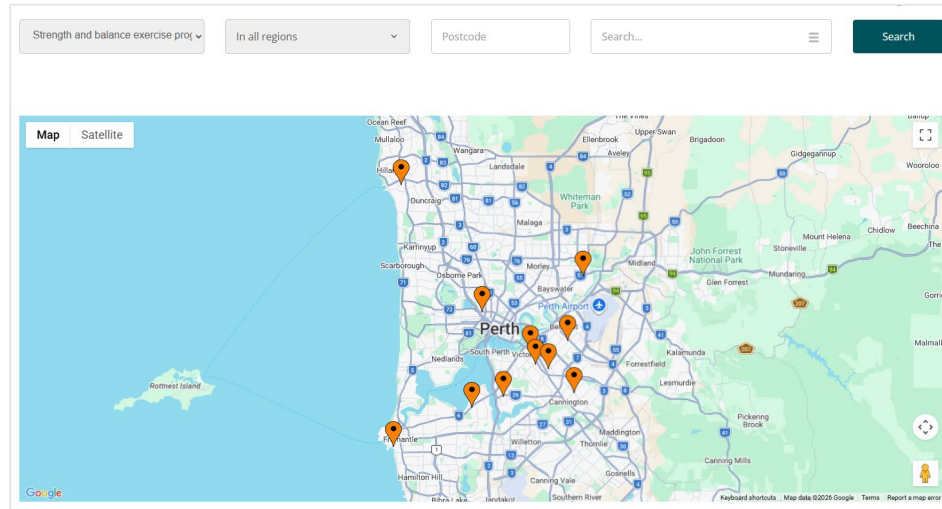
Strength and balance exercise prog
In all regions
Postcode
Search...
Search

Map
Satellite

Ocean Reef
Mullaloo
Hillarys
Wangara
Landsdale
Duncraig
Ellenbrook
The Vines
Upper Swan
Aveley
Brigadoon
Gidgegannup
Wooroloo
Whiteman Park
Malaga
Karrinyup
Scarborough
Osborne Park
Morley
Bayswater
Midland
John Forrest National Park
Stoneville
Mount Helena
Chidlow
Beechina
Mundaring
Glen Forrest
Perth Airport
Perth
Belmont
South Perth
Victoria Park
Nedlands
Kalamunda
Forrestfield
Lesmurdie
Malmalling
Rottnest Island
Cannington
Pickering Brook
Fremantle
Willetton
Thornlie
Maddington
Canning Mills
Canning Vale
Gosnells
Hamilton Hill
Bibra Lake
Jandakot
Southern River
Google
Keyboard shortcuts
Map data ©2026 Google
Terms
Report a map error